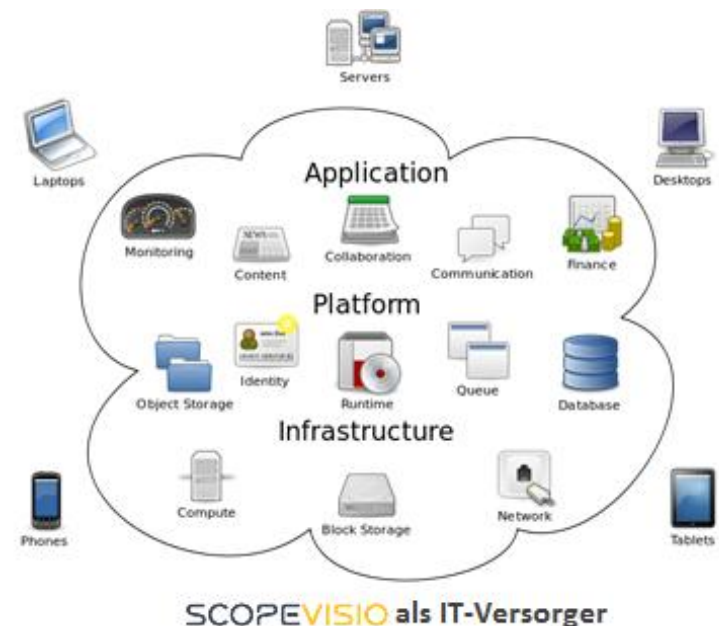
Servers

Laptops

Desktops

Application

Monitoring

Content

Collaboration

Communication

Finance

Platform

Identity

Object Storage

Runtime

Queue

Database

Infrastructure

Compute

Block Storage

Network

Phones

Tablets

SCOPEVISIO als IT-Versorger